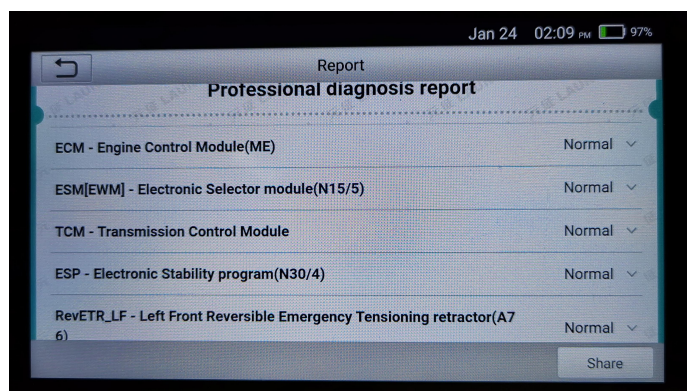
Jan 24 02:09 PM 97%

Report

Professional diagnosis report

ECM - Engine Control Module(ME) Normal

ESM[EWM] - Electronic Selector module(N15/5) Normal

TCM - Transmission Control Module Normal

ESP - Electronic Stability program(N30/4) Normal

RevETR_LF - Left Front Reversible Emergency Tensioning retractor(A76) Normal

Share